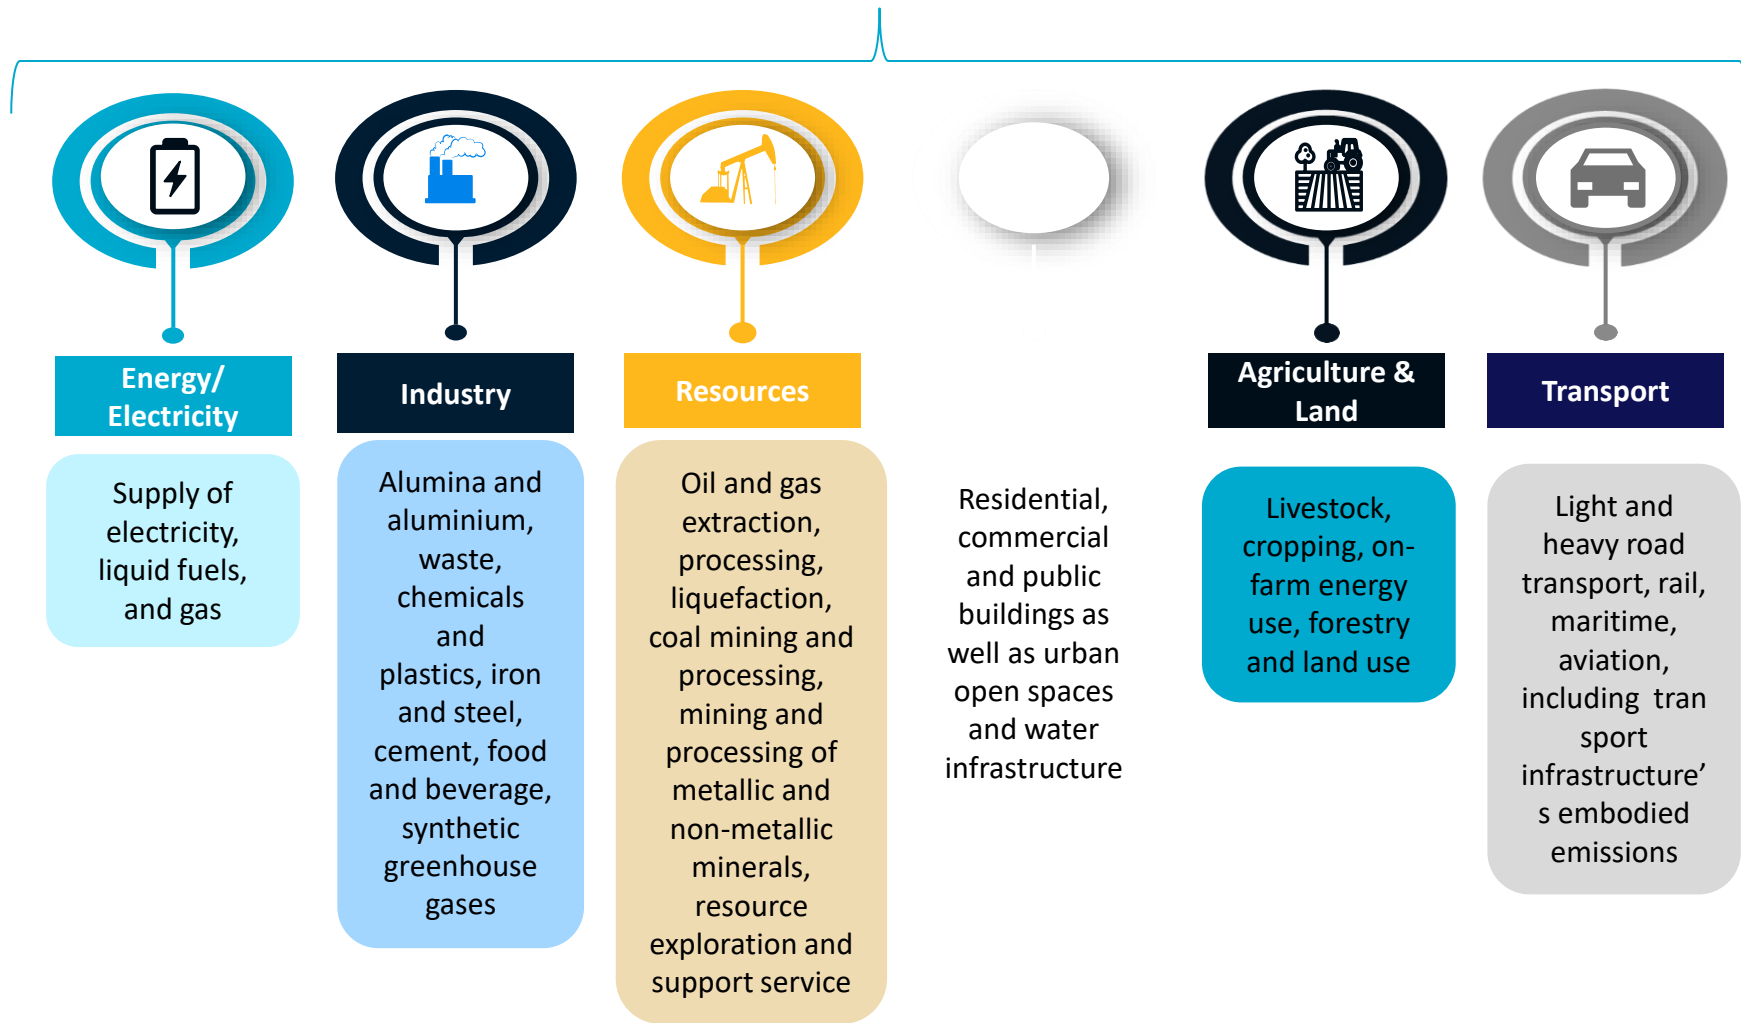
Energy/ Electricity

Supply of electricity, liquid fuels, and gas

Industry

Alumina and aluminium, waste, chemicals and plastics, iron and steel, cement, food and beverage, synthetic greenhouse gases

Resources

Oil and gas extraction, processing, liquefaction, coal mining and processing, mining and processing of metallic and non-metallic minerals, resource exploration and support service

Residential, commercial and public buildings as well as urban open spaces and water infrastructure

Agriculture & Land

Livestock, cropping, on-farm energy use, forestry and land use

Transport

Light and heavy road transport, rail, maritime, aviation, including tran sport infrastructure’s embodied emissions